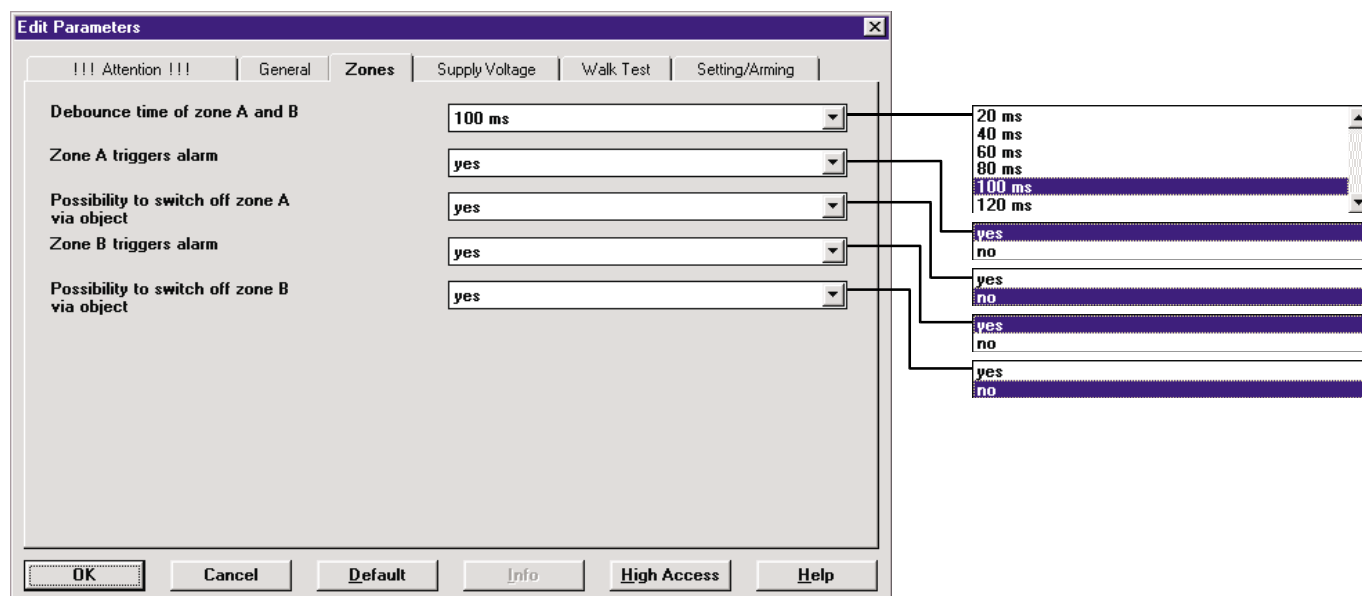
Edit Parameters

!!! Attention !!!
General
Zones
Supply Voltage
Walk Test
Setting/Arming

Debounce time of zone A and B
100 ms

Zone A triggers alarm
yes

Possibility to switch off zone A via object
yes

Zone B triggers alarm
yes

Possibility to switch off zone B via object
yes

20 ms
40 ms
60 ms
80 ms
100 ms
120 ms

yes
no

yes
no

yes
no

yes
no

OK
Cancel
Default
Info
High Access
Help